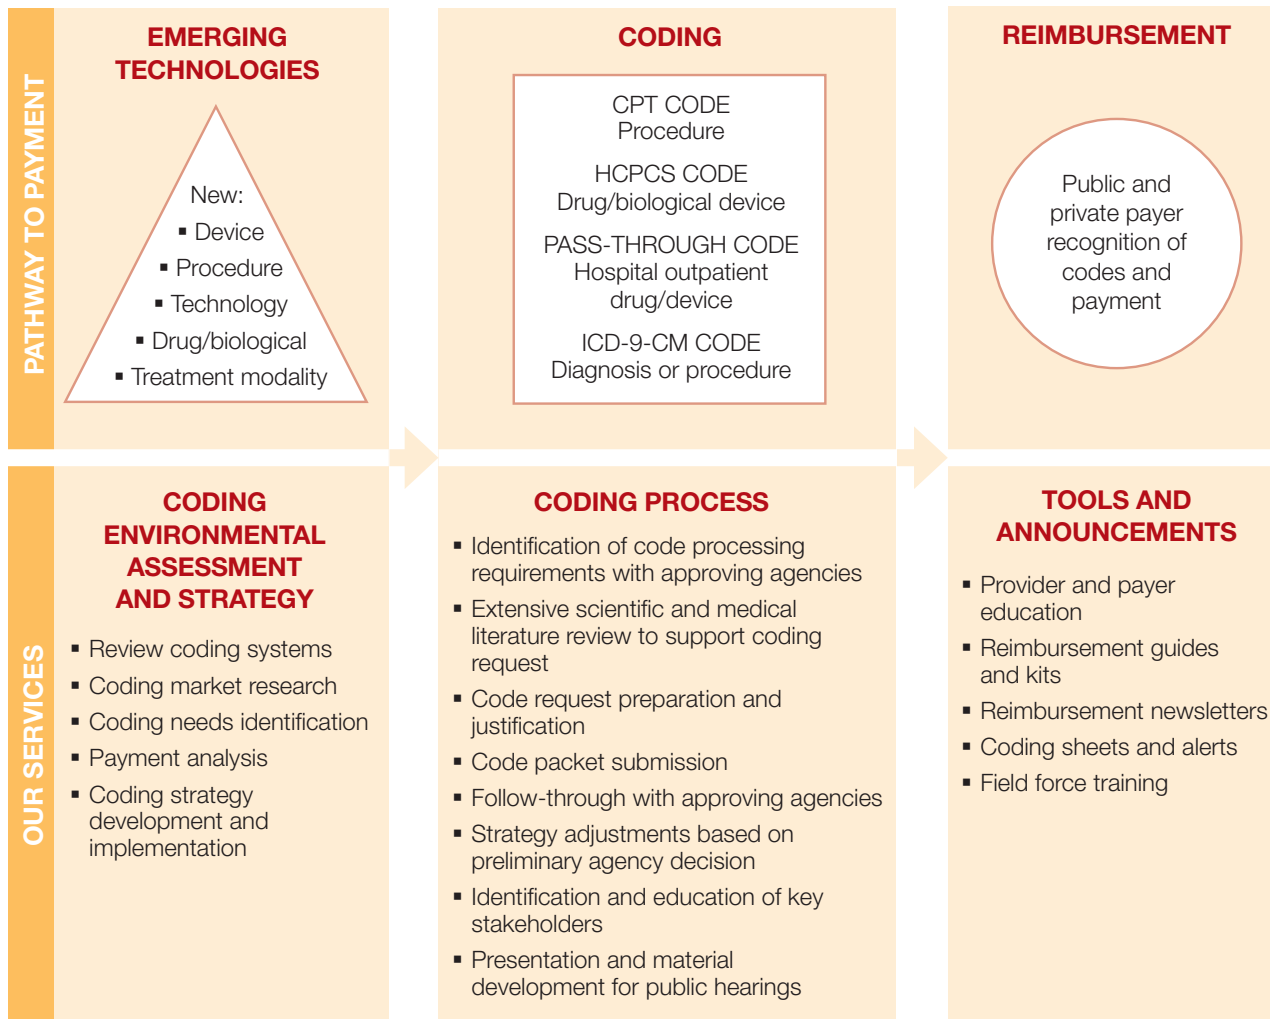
PATHWAY TO PAYMENT

EMERGING TECHNOLOGIES

New:
▪ Device
▪ Procedure
▪ Technology
▪ Drug/biological
▪ Treatment modality

CODING

CPT CODE
Procedure

HCPCS CODE
Drug/biological device

PASS-THROUGH CODE
Hospital outpatient drug/device

ICD-9-CM CODE
Diagnosis or procedure

REIMBURSEMENT

Public and private payer recognition of codes and payment

OUR SERVICES

CODING ENVIRONMENTAL ASSESSMENT AND STRATEGY

▪ Review coding systems
▪ Coding market research
▪ Coding needs identification
▪ Payment analysis
▪ Coding strategy development and implementation

CODING PROCESS

▪ Identification of code processing requirements with approving agencies
▪ Extensive scientific and medical literature review to support coding request
▪ Code request preparation and justification
▪ Code packet submission
▪ Follow-through with approving agencies
▪ Strategy adjustments based on preliminary agency decision
▪ Identification and education of key stakeholders
▪ Presentation and material development for public hearings

TOOLS AND ANNOUNCEMENTS

▪ Provider and payer education
▪ Reimbursement guides and kits
▪ Reimbursement newsletters
▪ Coding sheets and alerts
▪ Field force training